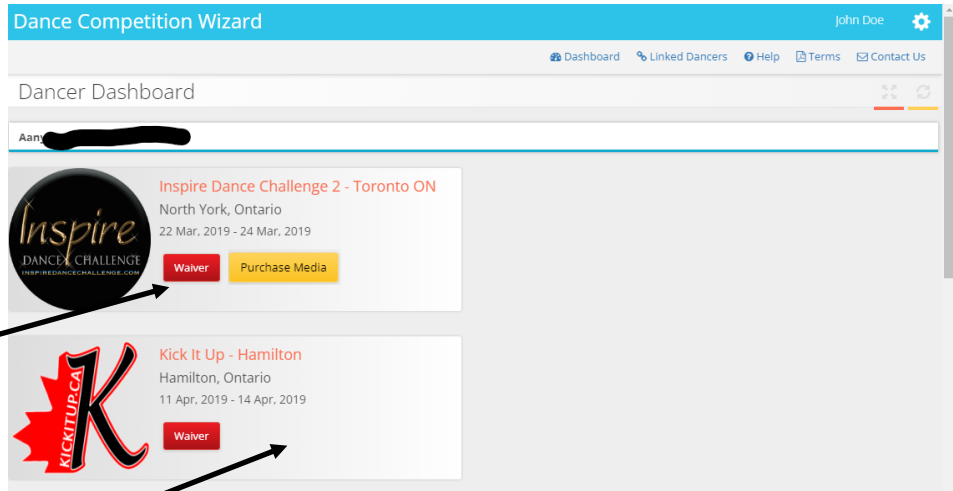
Dance Competition Wizard

John Doe

Dashboard Linked Dancers Help Terms Contact Us

Dancer Dashboard

Aany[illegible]

Inspire
DANCE CHALLENGE
INSPIREDANCECHALLENGE.COM

Inspire Dance Challenge 2 - Toronto ON
North York, Ontario
22 Mar, 2019 - 24 Mar, 2019

Waiver Purchase Media

KICKITUP.CA
K

Kick It Up - Hamilton
Hamilton, Ontario
11 Apr, 2019 - 14 Apr, 2019

Waiver